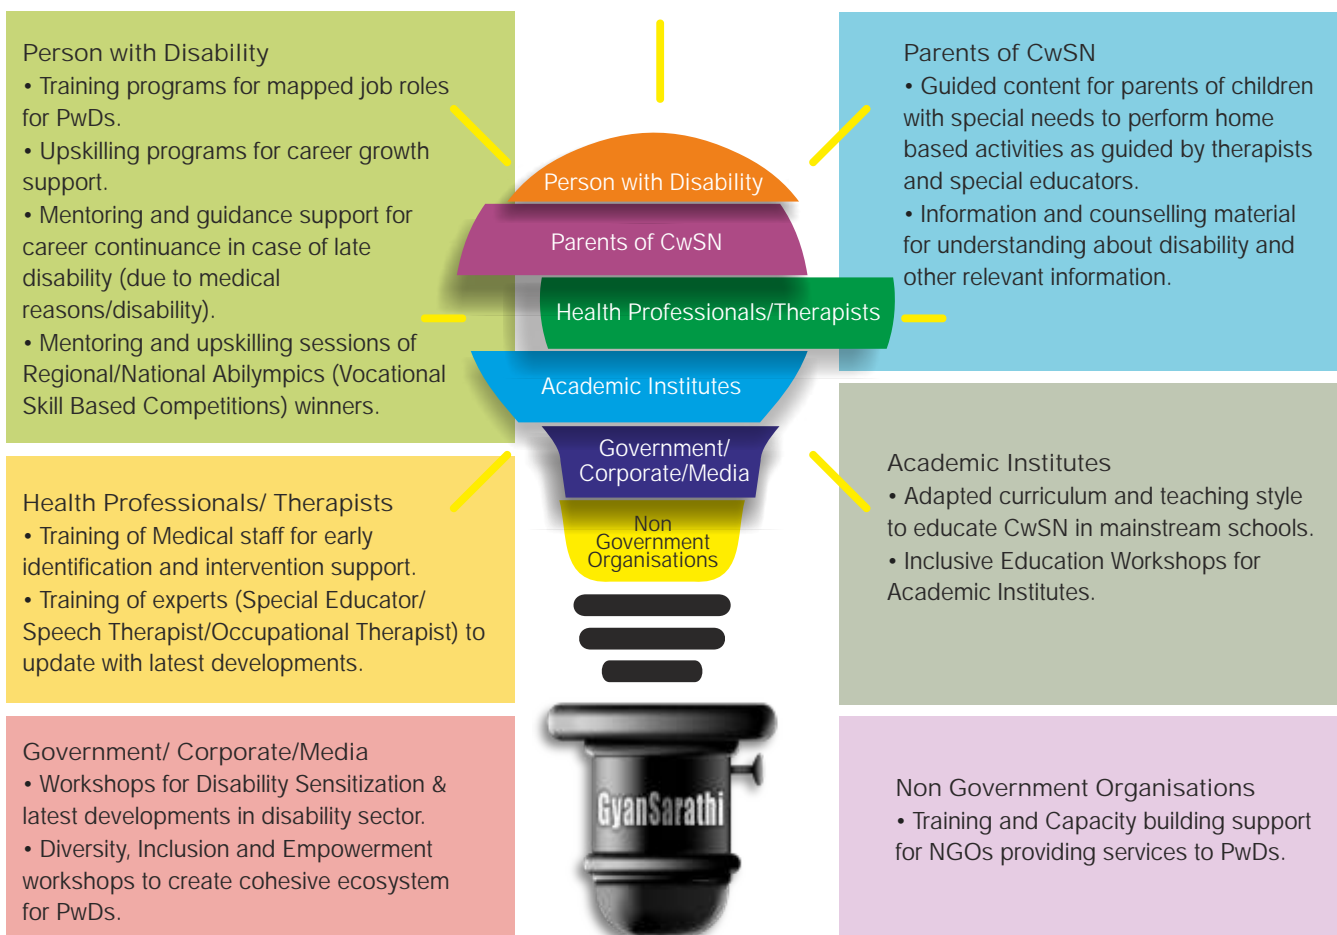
Person with Disability
• Training programs for mapped job roles for PwDs.
• Upskilling programs for career growth support.
• Mentoring and guidance support for career continuance in case of late disability (due to medical reasons/disability).
• Mentoring and upskilling sessions of Regional/National Abilympics (Vocational Skill Based Competitions) winners.

Person with Disability
Parents of CwSN
Health Professionals/Therapists
Academic Institutes
Government/ Corporate/Media
Non Government Organisations
GyanSarathi

Parents of CwSN
• Guided content for parents of children with special needs to perform home based activities as guided by therapists and special educators.
• Information and counselling material for understanding about disability and other relevant information.

Health Professionals/ Therapists
• Training of Medical staff for early identification and intervention support.
• Training of experts (Special Educator/ Speech Therapist/Occupational Therapist) to update with latest developments.

Academic Institutes
• Adapted curriculum and teaching style to educate CwSN in mainstream schools.
• Inclusive Education Workshops for Academic Institutes.

Government/ Corporate/Media
• Workshops for Disability Sensitization & latest developments in disability sector.
• Diversity, Inclusion and Empowerment workshops to create cohesive ecosystem for PwDs.

Non Government Organisations
• Training and Capacity building support for NGOs providing services to PwDs.